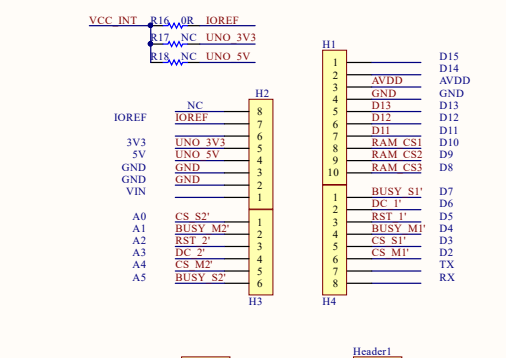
VCC_INT R16 0R IOREF
R17 NC UNO_3V3
R18 NC UNO_5V

H1
1 D15
2 D14
AVDD 3 AVDD
GND 4 GND
D13 5 D13
D12 6 D12
D11 7 D11
RAM_CS1 8 D10
RAM_CS2 9 D9
RAM_CS3 10 D8

H2
NC 8
IOREF IOREF 7
6
3V3 UNO_3V3 5
5V UNO_5V 4
GND GND 3
GND GND 2
VIN 1

A0 CS_S2' 1
A1 BUSY_M2' 2
A2 RST_2' 3
A3 DC_2' 4
A4 CS_M2' 5
A5 BUSY_S2' 6
H3

1 BUSY_S1' D7
2 DC_1' D6
3 RST_1' D5
4 BUSY_M1' D4
5 CS_S1' D3
6 CS_M1' D2
7 TX
8 RX
H4

Header1